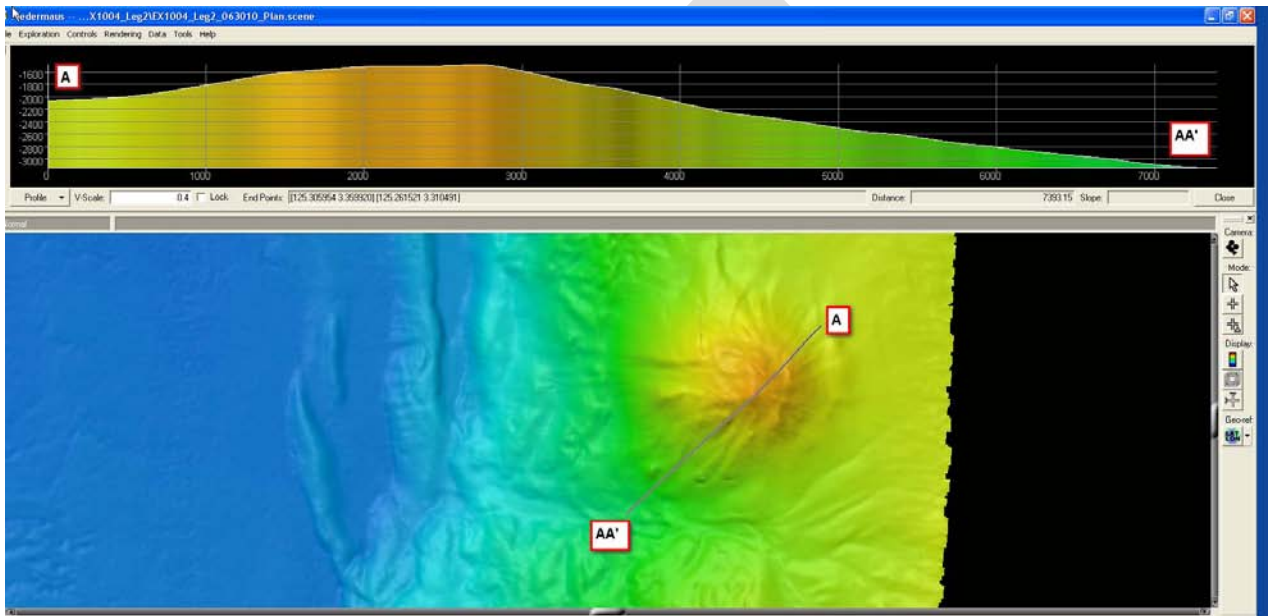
Fledermaus -- ...X1004_Leg2\EX1004_Leg2_063010_Plan.scene

le Exploration Controls Rendering Data Tools Help

A

-1600
-1800
-2000
-2200
-2400
-2600
-2800
-3000

AA'

0 1000 2000 3000 4000 5000 6000 7000

Profile V-Scale: 0.4 Lock End Points: [125.305954 3.359920] [125.261521 3.310491] Distance: 7393.15 Slope: Close

ormal

Camera:
Mode:
Display:
Georef

A

AA'